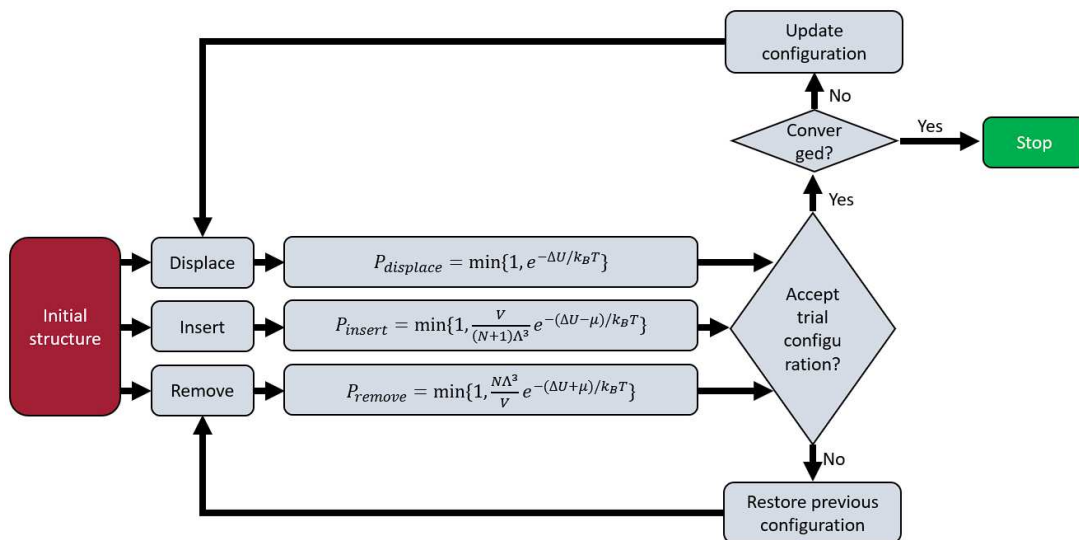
Update configuration

No

Conver ged?

Yes

Stop

Yes

Initial structure

Displace

$P_{displace} = \min\{1, e^{-\Delta U/k_B T}\}$

Insert

$P_{insert} = \min\{1, \frac{V}{(N+1)\Lambda^3} e^{-(\Delta U-\mu)/k_B T}\}$

Remove

$P_{remove} = \min\{1, \frac{N\Lambda^3}{V} e^{-(\Delta U+\mu)/k_B T}\}$

Accept trial configu ration?

No

Restore previous configuration